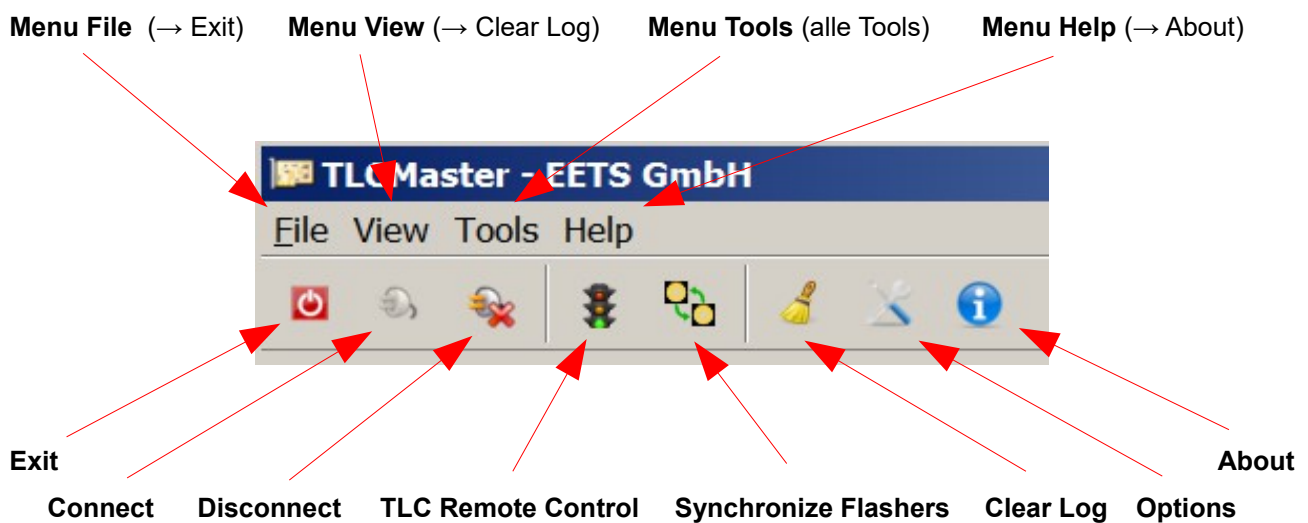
**Menu File** (→ Exit) **Menu View** (→ Clear Log) **Menu Tools** (alle Tools) **Menu Help** (→ About)

TLCMaster - EETS GmbH

File View Tools Help

**Exit**

**Connect** **Disconnect** **TLC Remote Control** **Synchronize Flashers** **Clear Log** **Options**

**About**